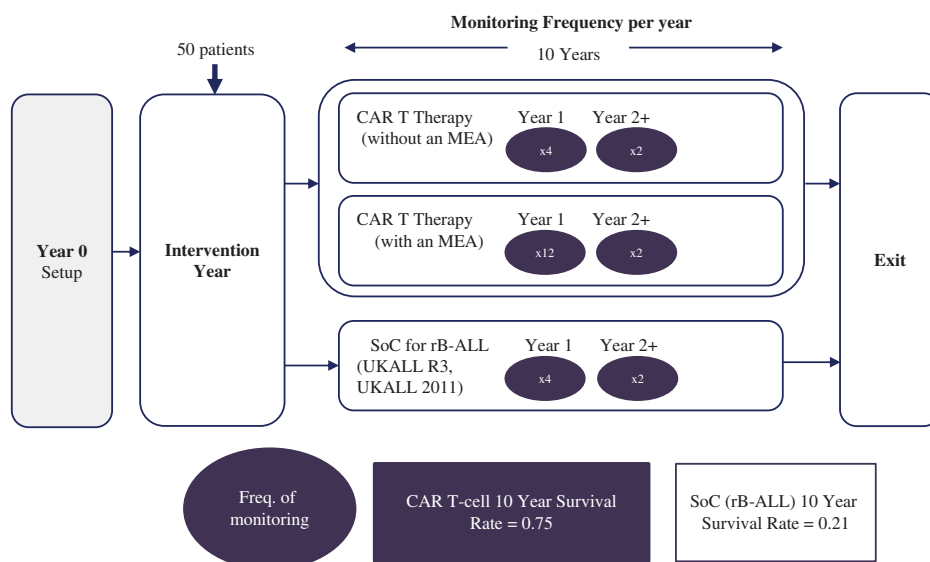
Monitoring Frequency per year

10 Years

50 patients

Year 0
Setup

Intervention Year

CAR T Therapy (without an MEA)

Year 1
x4

Year 2+
x2

CAR T Therapy (with an MEA)

Year 1
x12

Year 2+
x2

SoC for rB-ALL (UKALL R3, UKALL 2011)

Year 1
x4

Year 2+
x2

Exit

Freq. of monitoring

CAR T-cell 10 Year Survival Rate = 0.75

SoC (rB-ALL) 10 Year Survival Rate = 0.21